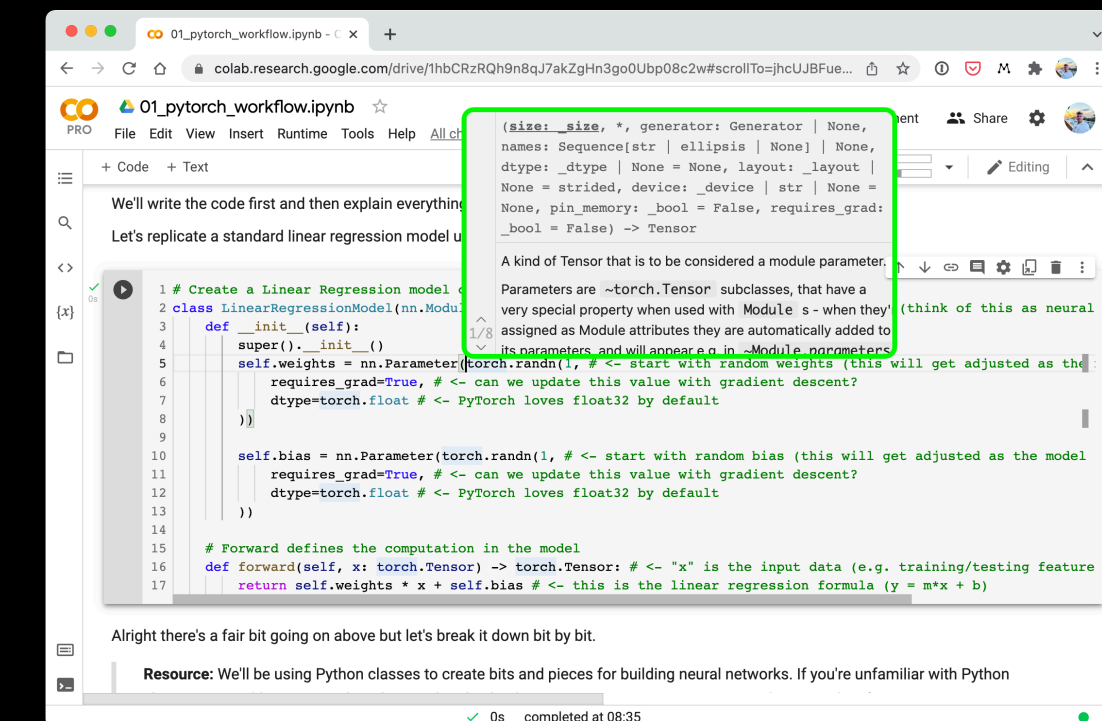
01_pytorch_workflow.ipynb - C ×

colab.research.google.com/drive/1hbCRzRQh9n8qJ7akZgHn3go0Ubp08c2w#scrollTo=jhcUJBFue...

PRO

01_pytorch_workflow.ipynb

File Edit View Insert Runtime Tools Help All ch

ment Share

+ Code + Text

Editing

We'll write the code first and then explain everything

Let's replicate a standard linear regression model u

(size: _size, *, generator: Generator | None, names: Sequence[str | ellipsis | None] | None, dtype: _dtype | None = None, layout: _layout | None = strided, device: _device | str | None = None, pin_memory: _bool = False, requires_grad: _bool = False) -> Tensor

A kind of Tensor that is to be considered a module parameter.

Parameters are ~torch.Tensor subclasses, that have a very special property when used with Module s - when they' assigned as Module attributes they are automatically added to its parameters, and will appear e.g. in ~Module.parameters

1/8

0s

1 # Create a Linear Regression model c
2 class LinearRegressionModel(nn.Modul (think of this as neural
3     def __init__(self):
4         super().__init__()
5         self.weights = nn.Parameter(torch.randn(1, # <- start with random weights (this will get adjusted as the
6             requires_grad=True, # <- can we update this value with gradient descent?
7             dtype=torch.float # <- PyTorch loves float32 by default
8         ))
9
10        self.bias = nn.Parameter(torch.randn(1, # <- start with random bias (this will get adjusted as the model
11            requires_grad=True, # <- can we update this value with gradient descent?
12            dtype=torch.float # <- PyTorch loves float32 by default
13        ))
14
15    # Forward defines the computation in the model
16    def forward(self, x: torch.Tensor) -> torch.Tensor: # <- "x" is the input data (e.g. training/testing feature
17        return self.weights * x + self.bias # <- this is the linear regression formula (y = m*x + b)

Alright there's a fair bit going on above but let's break it down bit by bit.

Resource: We'll be using Python classes to create bits and pieces for building neural networks. If you're unfamiliar with Python

✓ 0s completed at 08:35